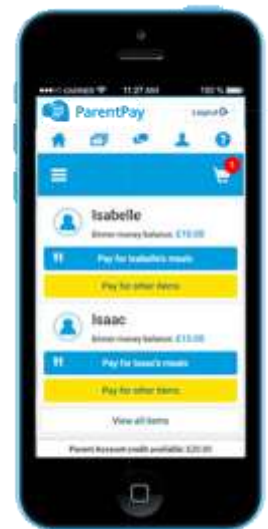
●●●○○ CARRIER 11:27 AM 100%

ParentPay

Logout

1

Isabelle

Dinner money balance: £10.00

Pay for Isabelle's meals

Pay for other items

Isaac

Dinner money balance: £15.00

Pay for Isaac's meals

Pay for other items

View all items

Parent Account credit available: £20.00